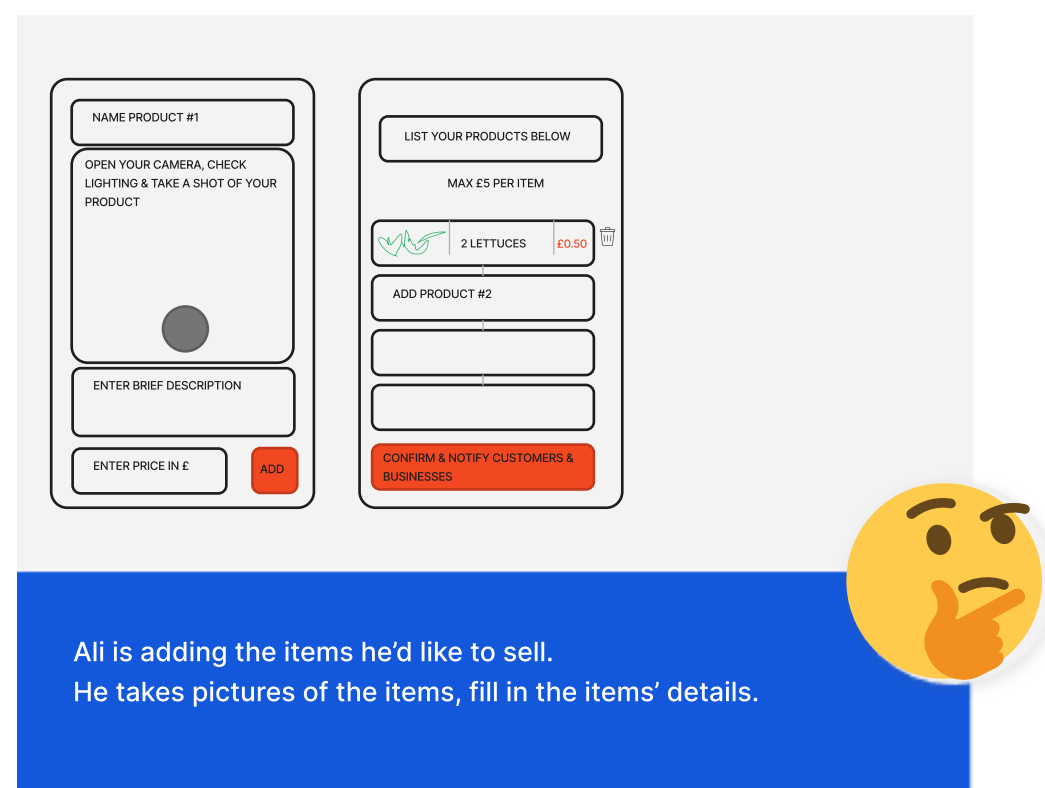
NAME PRODUCT #1

OPEN YOUR CAMERA, CHECK LIGHTING & TAKE A SHOT OF YOUR PRODUCT

ENTER BRIEF DESCRIPTION

ENTER PRICE IN £

ADD

LIST YOUR PRODUCTS BELOW

MAX £5 PER ITEM

2 LETTUCES

£0.50

ADD PRODUCT #2

CONFIRM & NOTIFY CUSTOMERS & BUSINESSES

Ali is adding the items he'd like to sell.
He takes pictures of the items, fill in the items' details.